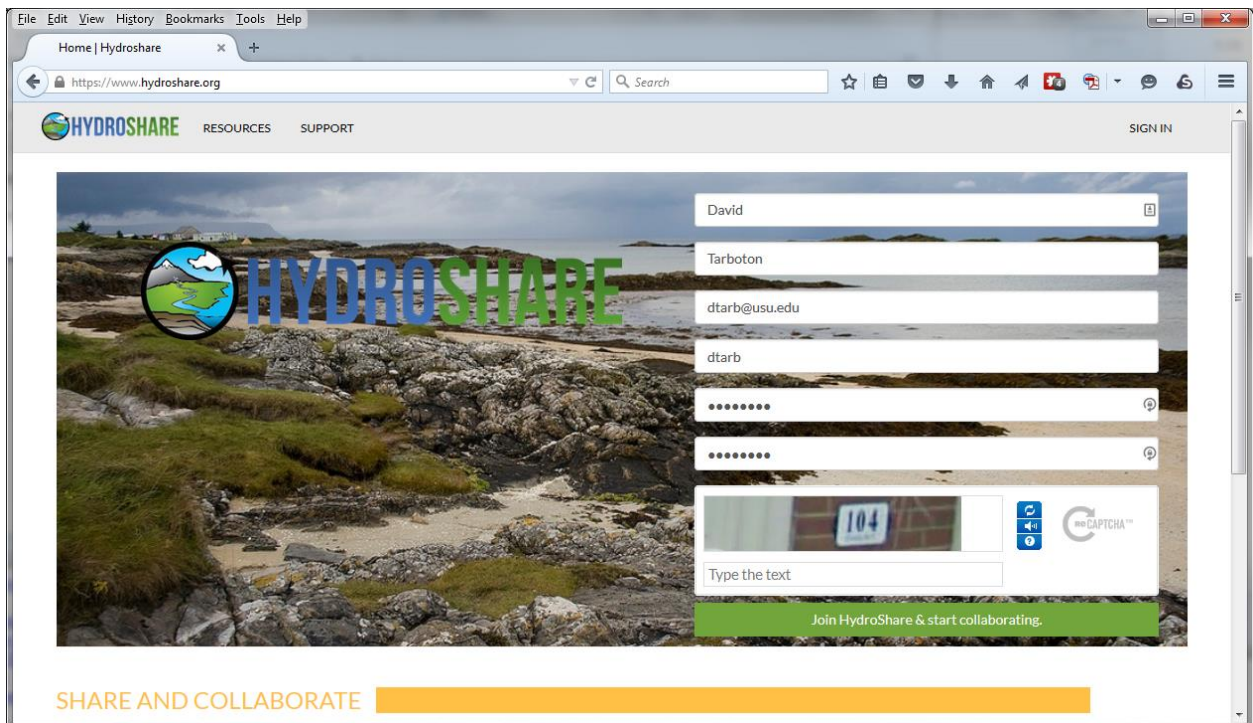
File Edit View History Bookmarks Tools Help

Home | Hydroshare

https://www.hydroshare.org

Search

HYDROSHARE RESOURCES SUPPORT

SIGN IN

HYDROSHARE

David

Tarboton

dtarb@usu.edu

dtarb

••••••••

••••••••

104

reCAPTCHA™

Type the text

Join HydroShare & start collaborating.

SHARE AND COLLABORATE